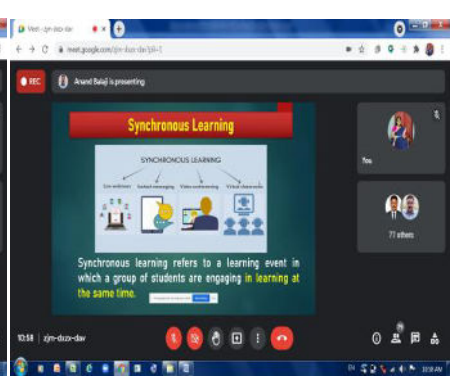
Meet - zjm-dszx-dav
meet.google.com/zjm-dszx-dav?pli=1

REC

Anand Balaji is presenting

Synchronous Learning

SYNCHRONOUS LEARNING

Live webinars
Instant messaging
Video conferencing
Virtual classrooms

Synchronous learning refers to a learning event in which a group of students are engaging in learning at the same time.

You

77 others

10:58 | zjm-dszx-dav